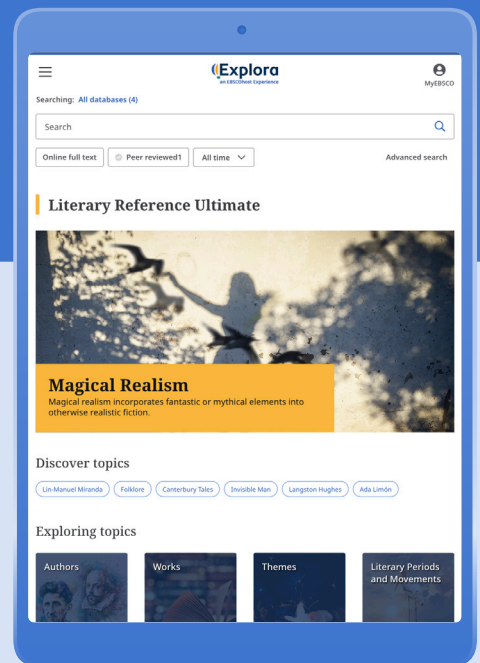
Explora
an EBSCOhost Experience

MyEBSCO

Searching: All databases (4)

Search

Online full text

Peer reviewed1

All time

Advanced search

Literary Reference Ultimate

Magical Realism

Magical realism incorporates fantastic or mythical elements into otherwise realistic fiction.

Discover topics

Lin-Manuel Miranda

Folklore

Canterbury Tales

Invisible Man

Langston Hughes

Ada Limón

Exploring topics

Authors

Works

Themes

Literary Periods and Movements